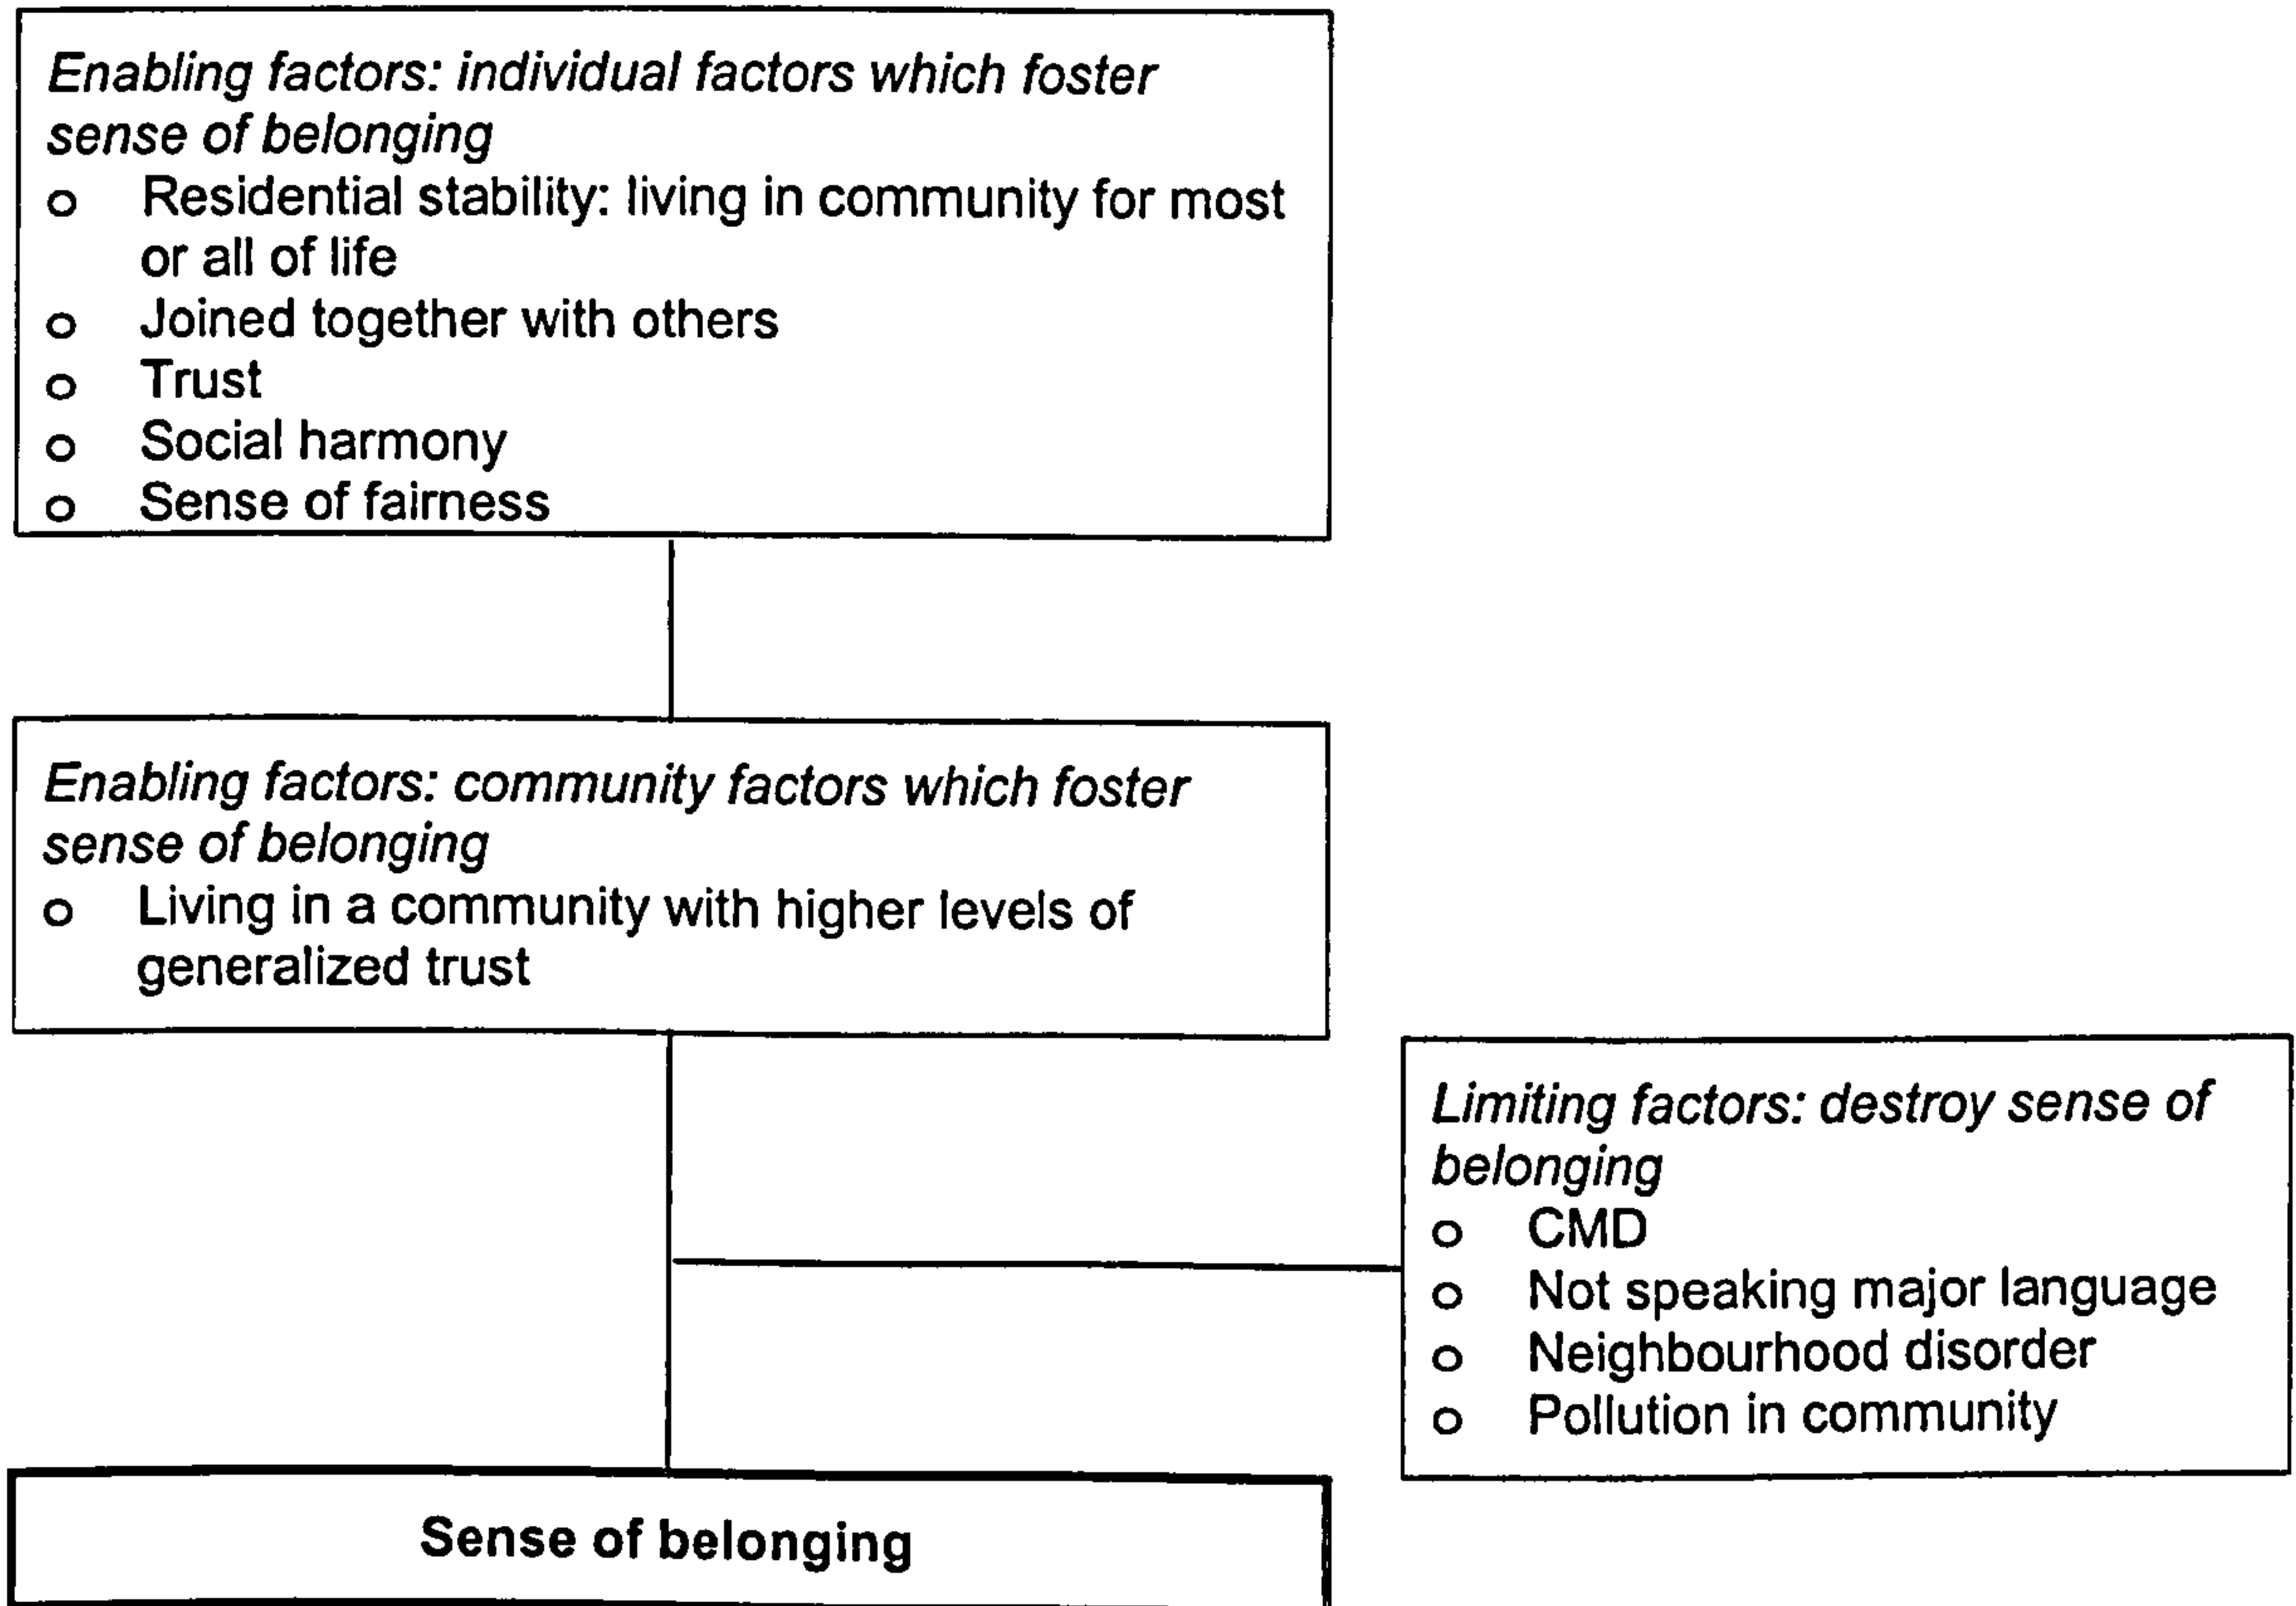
*Enabling factors: individual factors which foster sense of belonging*
- Residential stability: living in community for most or all of life
- Joined together with others
- Trust
- Social harmony
- Sense of fairness

*Enabling factors: community factors which foster sense of belonging*
- Living in a community with higher levels of generalized trust

*Limiting factors: destroy sense of belonging*
- CMD
- Not speaking major language
- Neighbourhood disorder
- Pollution in community

**Sense of belonging**